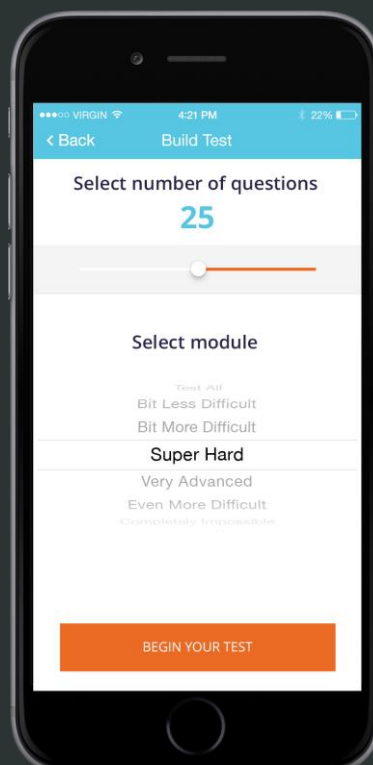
●●●○○ VIRGIN 4:21 PM 22%

< Back Build Test

Select number of questions

25

Select module

Test All

Bit Less Difficult

Bit More Difficult

Super Hard

Very Advanced

Even More Difficult

Completely Impossible

BEGIN YOUR TEST